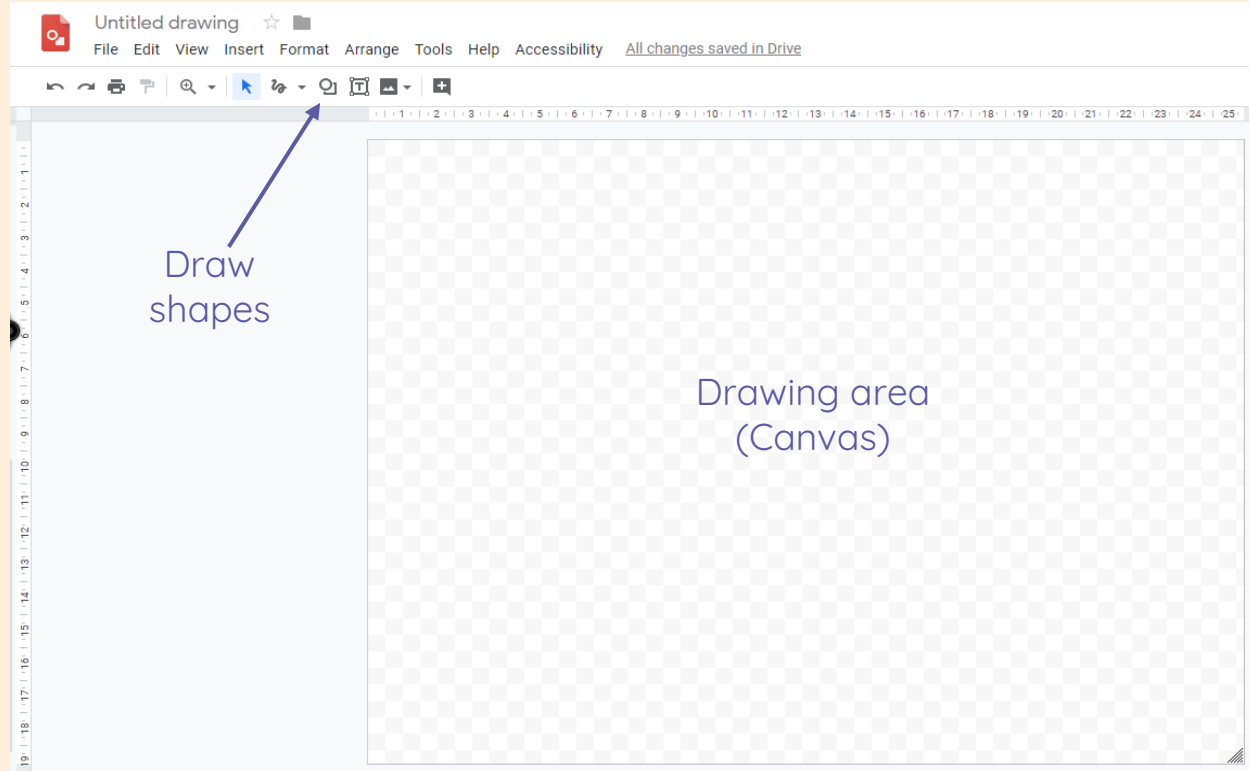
Untitled drawing

File Edit View Insert Format Arrange Tools Help Accessibility All changes saved in Drive

1 2 3 4 5 6 7 8 9 10 11 12 13 14 15 16 17 18 19 20 21 22 23 24 25

1 2 3 4 5 6 7 8 9 10 11 12 13 14 15 16 17 18 19

Draw shapes

Drawing area (Canvas)